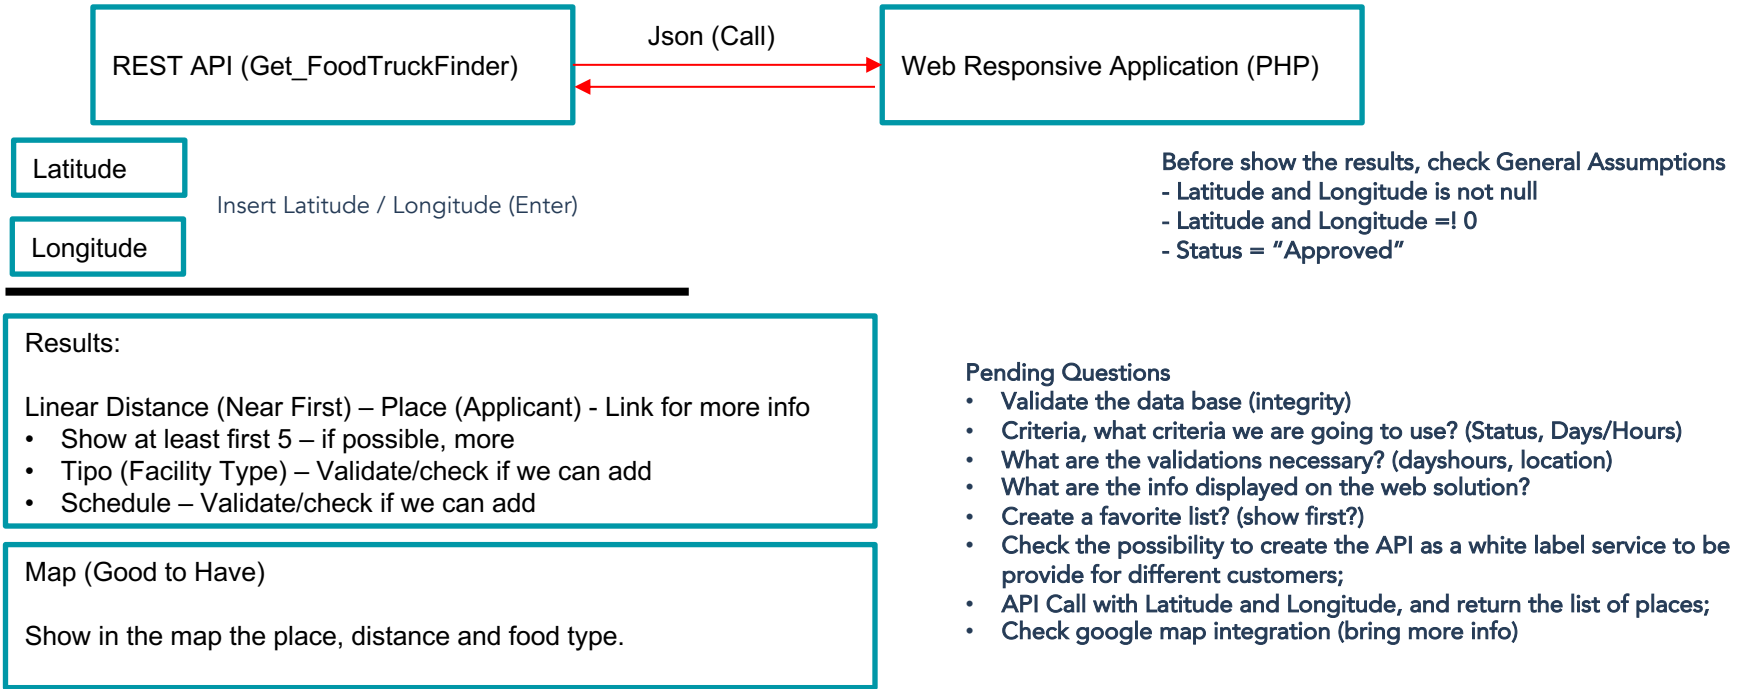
REST API (Get_FoodTruckFinder)

Json (Call)

Web Responsive Application (PHP)

Latitude

Longitude

Insert Latitude / Longitude (Enter)

Before show the results, check General Assumptions
- Latitude and Longitude is not null
- Latitude and Longitude =! 0
- Status = "Approved"

Results:

Linear Distance (Near First) – Place (Applicant) - Link for more info
• Show at least first 5 – if possible, more
• Tipo (Facility Type) – Validate/check if we can add
• Schedule – Validate/check if we can add

Map (Good to Have)

Show in the map the place, distance and food type.

Pending Questions
• Validate the data base (integrity)
• Criteria, what criteria we are going to use? (Status, Days/Hours)
• What are the validations necessary? (dayshours, location)
• What are the info displayed on the web solution?
• Create a favorite list? (show first?)
• Check the possibility to create the API as a white label service to be provide for different customers;
• API Call with Latitude and Longitude, and return the list of places;
• Check google map integration (bring more info)